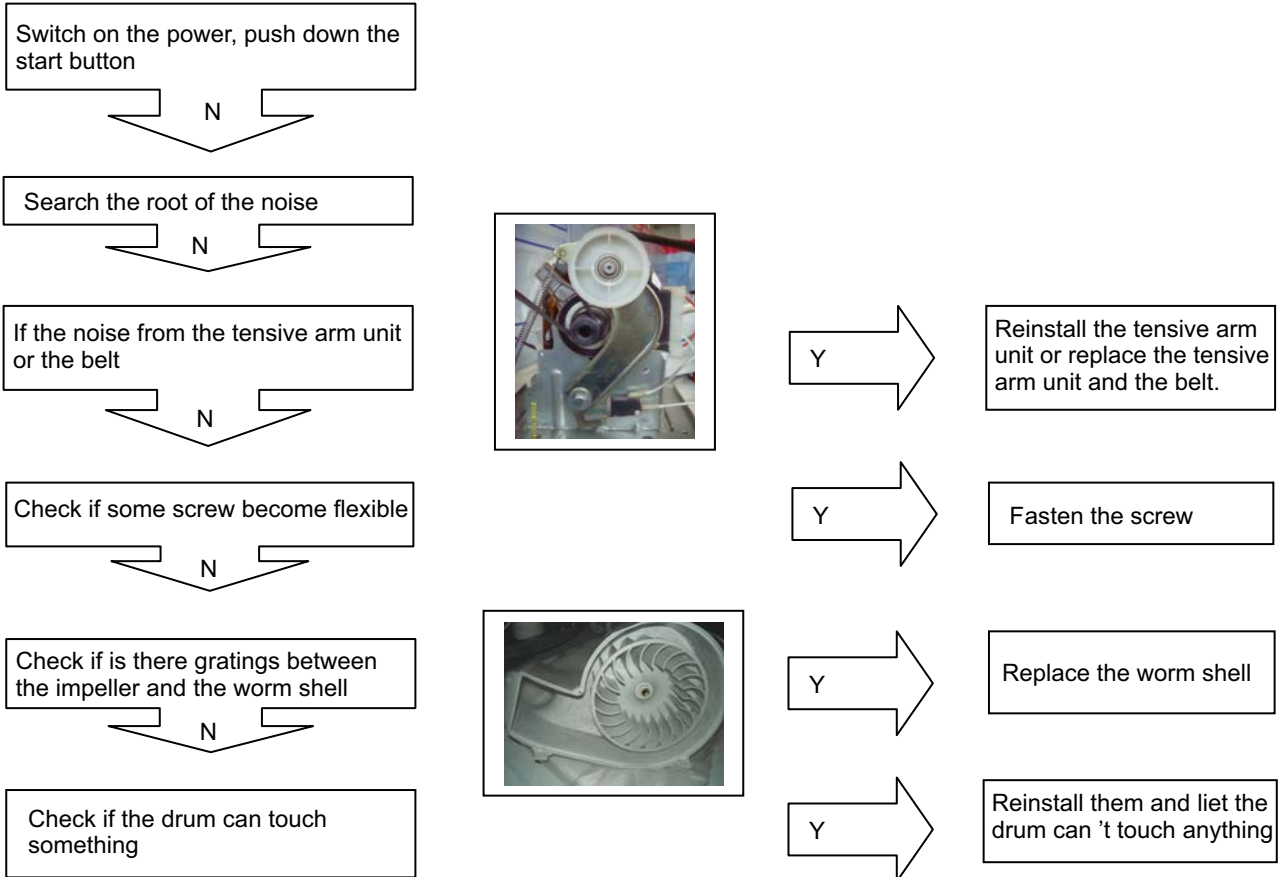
Switch on the power, push down the start button

N

Search the root of the noise

N

If the noise from the tensive arm unit or the belt

Y

Reinstall the tensive arm unit or replace the tensive arm unit and the belt.

N

Check if some screw become flexible

Y

Fasten the screw

N

Check if is there gratings between the impeller and the worm shell

Y

Replace the worm shell

N

Check if the drum can touch something

Y

Reinstall them and liet the drum can 't touch anything